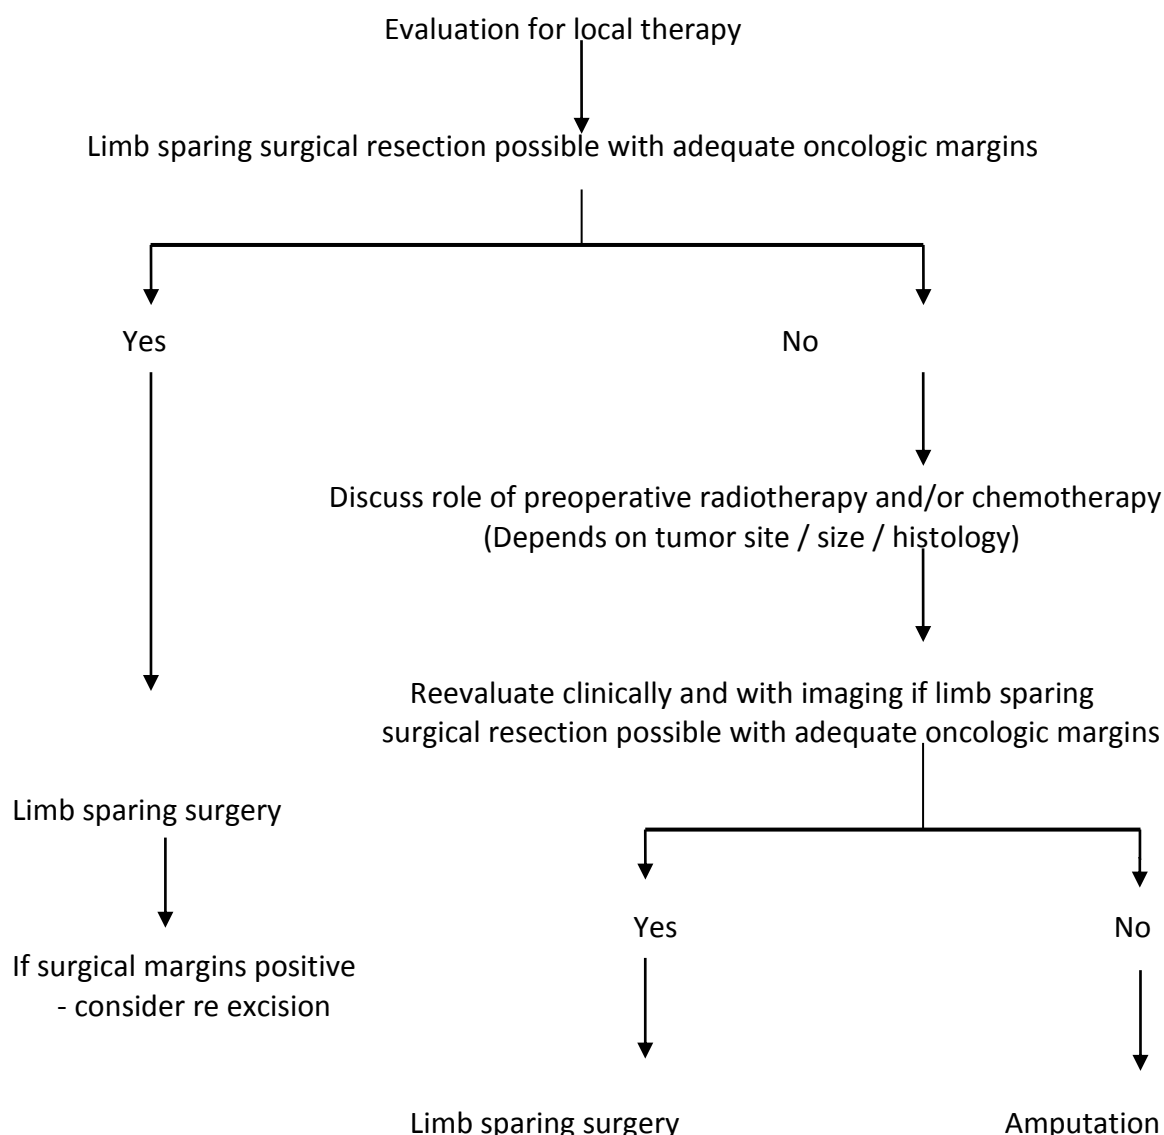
Evaluation for local therapy

Limb sparing surgical resection possible with adequate oncologic margins

Yes

No

Discuss role of preoperative radiotherapy and/or chemotherapy
(Depends on tumor site / size / histology)

Reevaluate clinically and with imaging if limb sparing surgical resection possible with adequate oncologic margins

Limb sparing surgery

If surgical margins positive
- consider re excision

Yes

No

Limb sparing surgery

Amputation